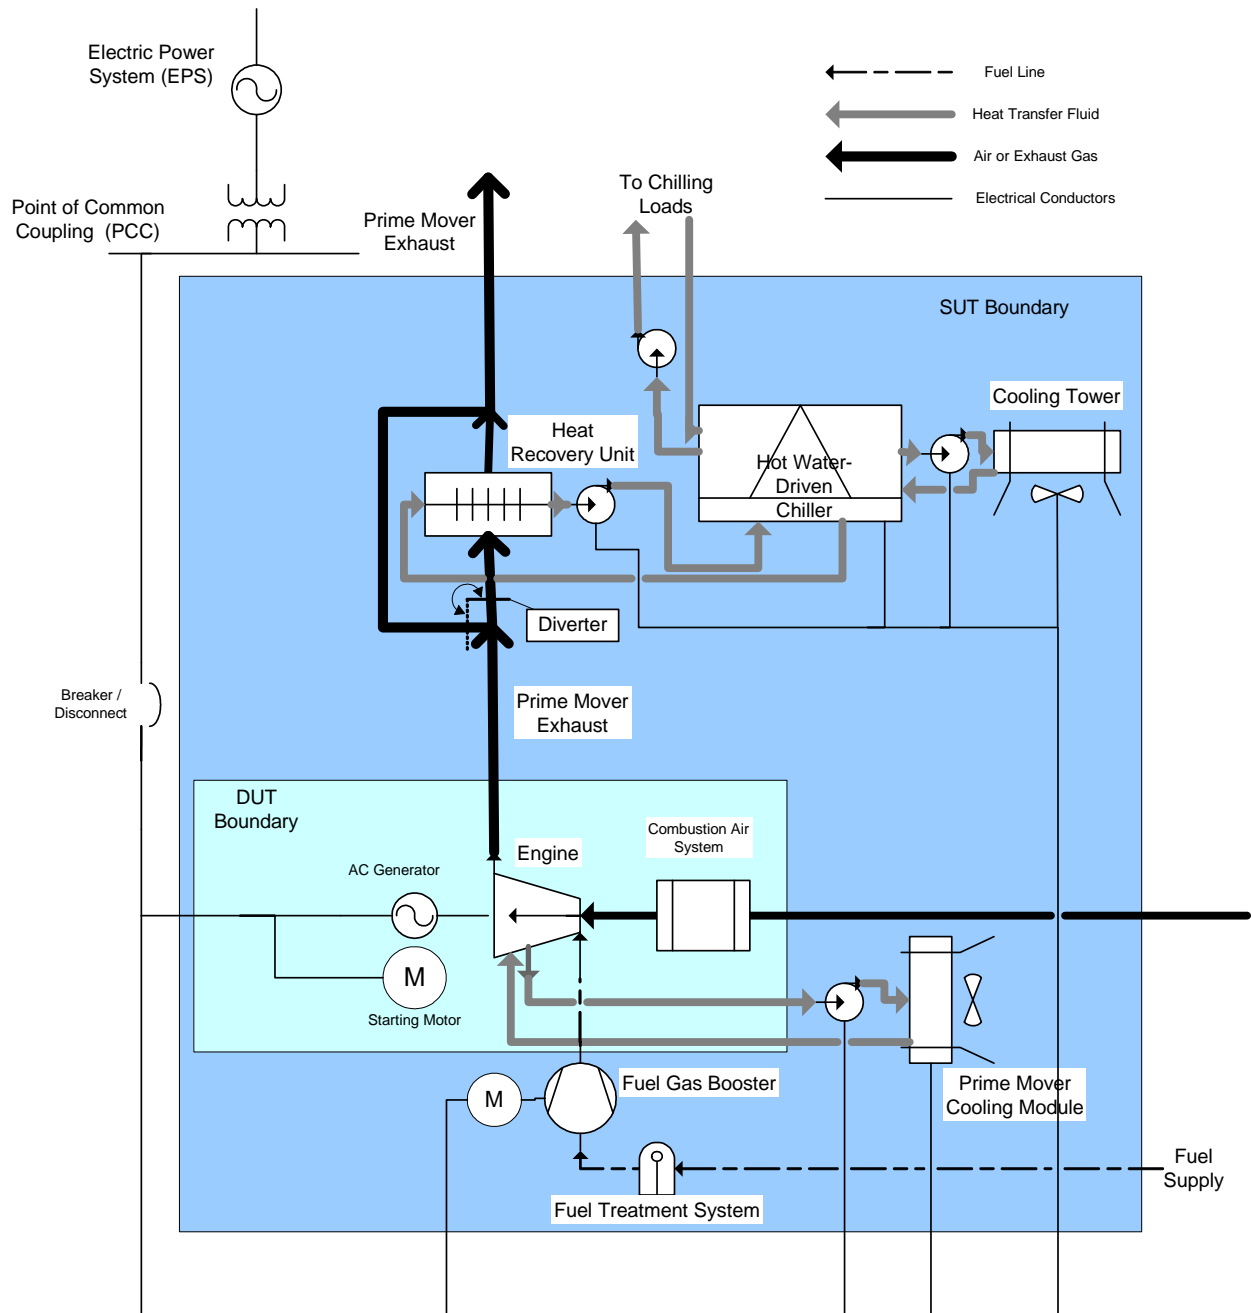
Electric Power System (EPS)

Fuel Line

Heat Transfer Fluid

Air or Exhaust Gas

Electrical Conductors

To Chilling Loads

Point of Common Coupling (PCC)

Prime Mover Exhaust

SUT Boundary

Cooling Tower

Heat Recovery Unit

Hot Water-Driven Chiller

Diverter

Breaker / Disconnect

Prime Mover Exhaust

DUT Boundary

Engine

Combustion Air System

AC Generator

M

Starting Motor

M

Fuel Gas Booster

Prime Mover Cooling Module

Fuel Supply

Fuel Treatment System